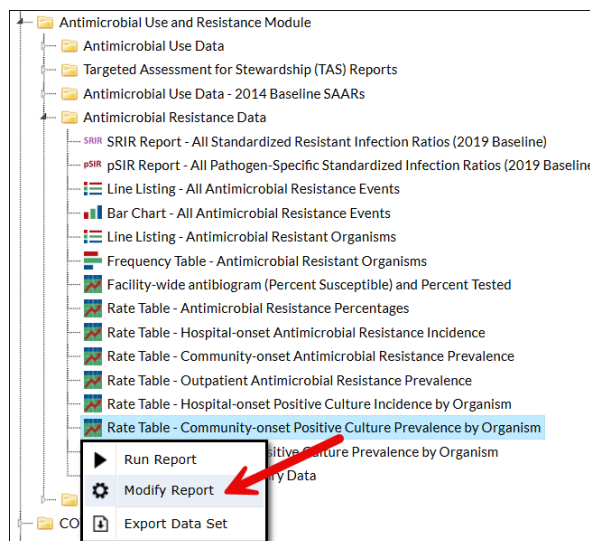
Antimicrobial Use and Resistance Module
Antimicrobial Use Data
Targeted Assessment for Stewardship (TAS) Reports
Antimicrobial Use Data - 2014 Baseline SAARs
Antimicrobial Resistance Data
SRIR SRIR Report - All Standardized Resistant Infection Ratios (2019 Baseline)
pSIR pSIR Report - All Pathogen-Specific Standardized Infection Ratios (2019 Baseline
Line Listing - All Antimicrobial Resistance Events
Bar Chart - All Antimicrobial Resistance Events
Line Listing - Antimicrobial Resistant Organisms
Frequency Table - Antimicrobial Resistant Organisms
Facility-wide antibiogram (Percent Susceptible) and Percent Tested
Rate Table - Antimicrobial Resistance Percentages
Rate Table - Hospital-onset Antimicrobial Resistance Incidence
Rate Table - Community-onset Antimicrobial Resistance Prevalence
Rate Table - Outpatient Antimicrobial Resistance Prevalence
Rate Table - Hospital-onset Positive Culture Incidence by Organism
Rate Table - Community-onset Positive Culture Prevalence by Organism
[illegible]sitive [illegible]ulture Prevalence by Organism
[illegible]y Data
CO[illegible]
Run Report
Modify Report
Export Data Set